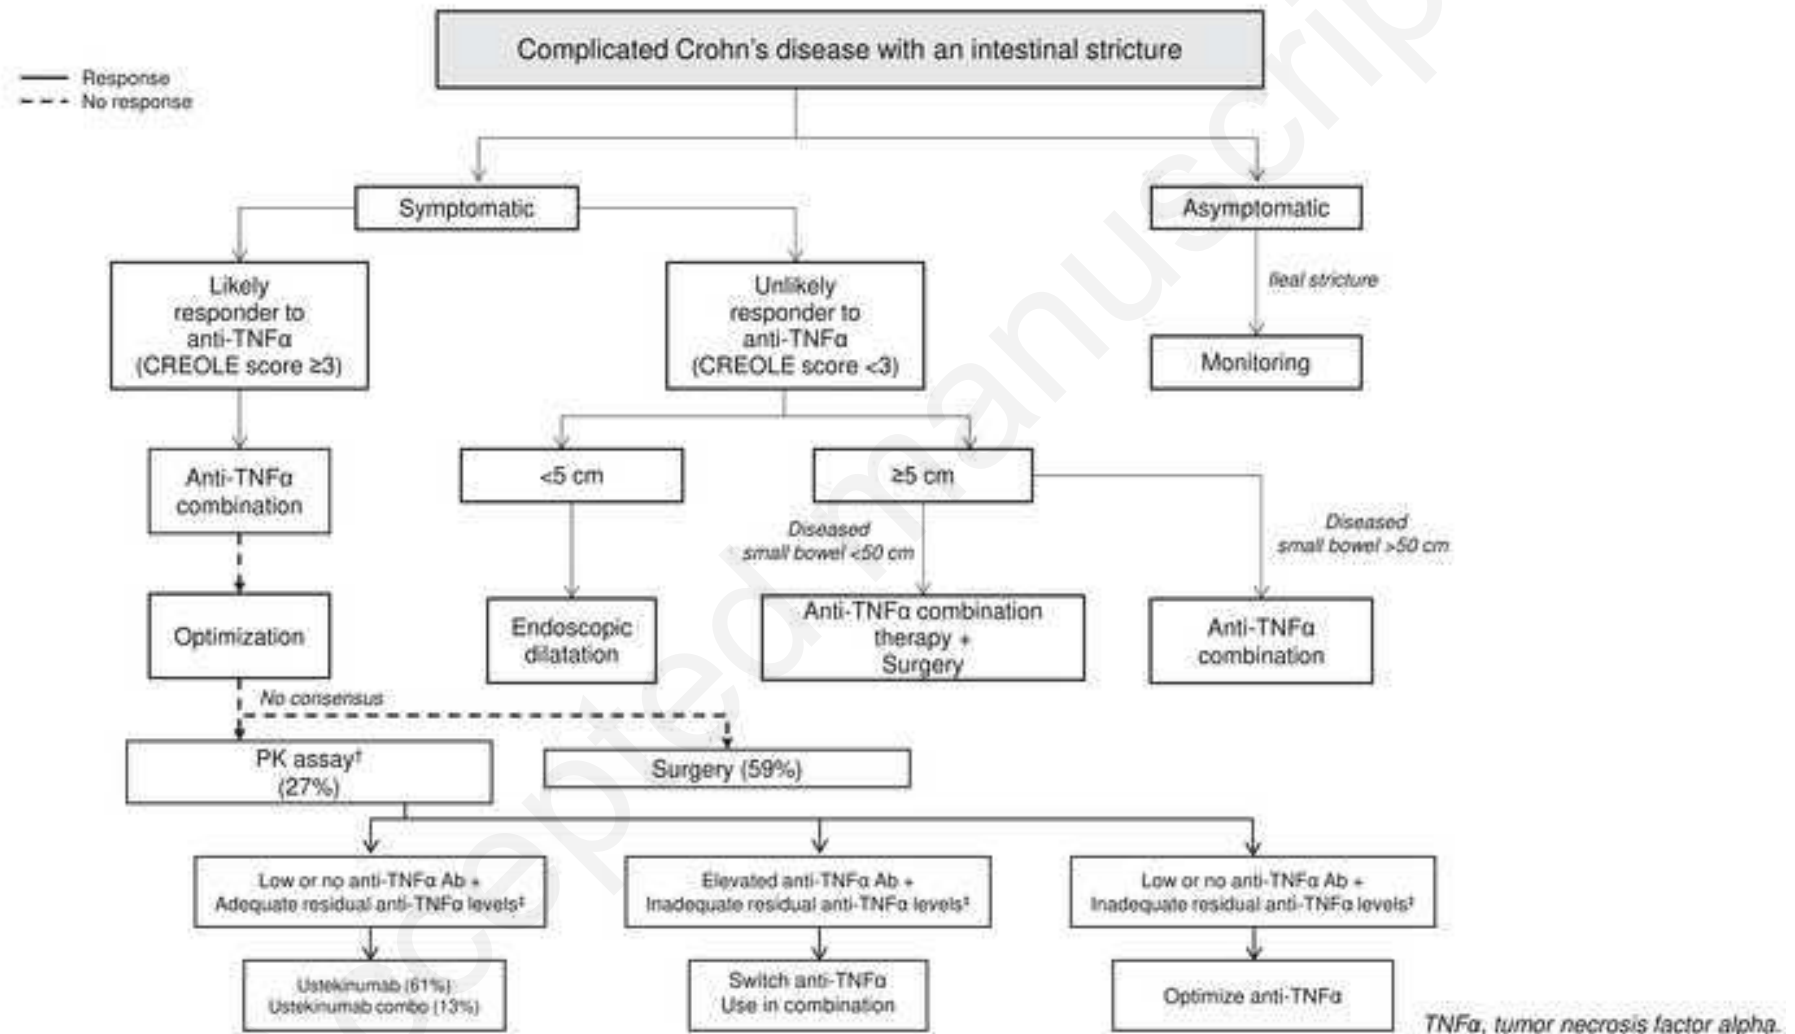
Complicated Crohn's disease with an intestinal stricture

Response
No response

Symptomatic

Asymptomatic

Likely responder to anti-TNFα (CREOLE score ≥3)

Unlikely responder to anti-TNFα (CREOLE score <3)

Ileal stricture

Monitoring

Anti-TNFα combination

<5 cm

≥5 cm

Diseased small bowel <50 cm

Diseased small bowel >50 cm

Optimization

Endoscopic dilatation

Anti-TNFα combination therapy + Surgery

Anti-TNFα combination

No consensus

PK assay† (27%)

Surgery (59%)

Low or no anti-TNFα Ab + Adequate residual anti-TNFα levels‡

Elevated anti-TNFα Ab + Inadequate residual anti-TNFα levels‡

Low or no anti-TNFα Ab + Inadequate residual anti-TNFα levels‡

Ustekinumab (61%) Ustekinumab combo (13%)

Switch anti-TNFα Use in combination

Optimize anti-TNFα

TNFα, tumor necrosis factor alpha.